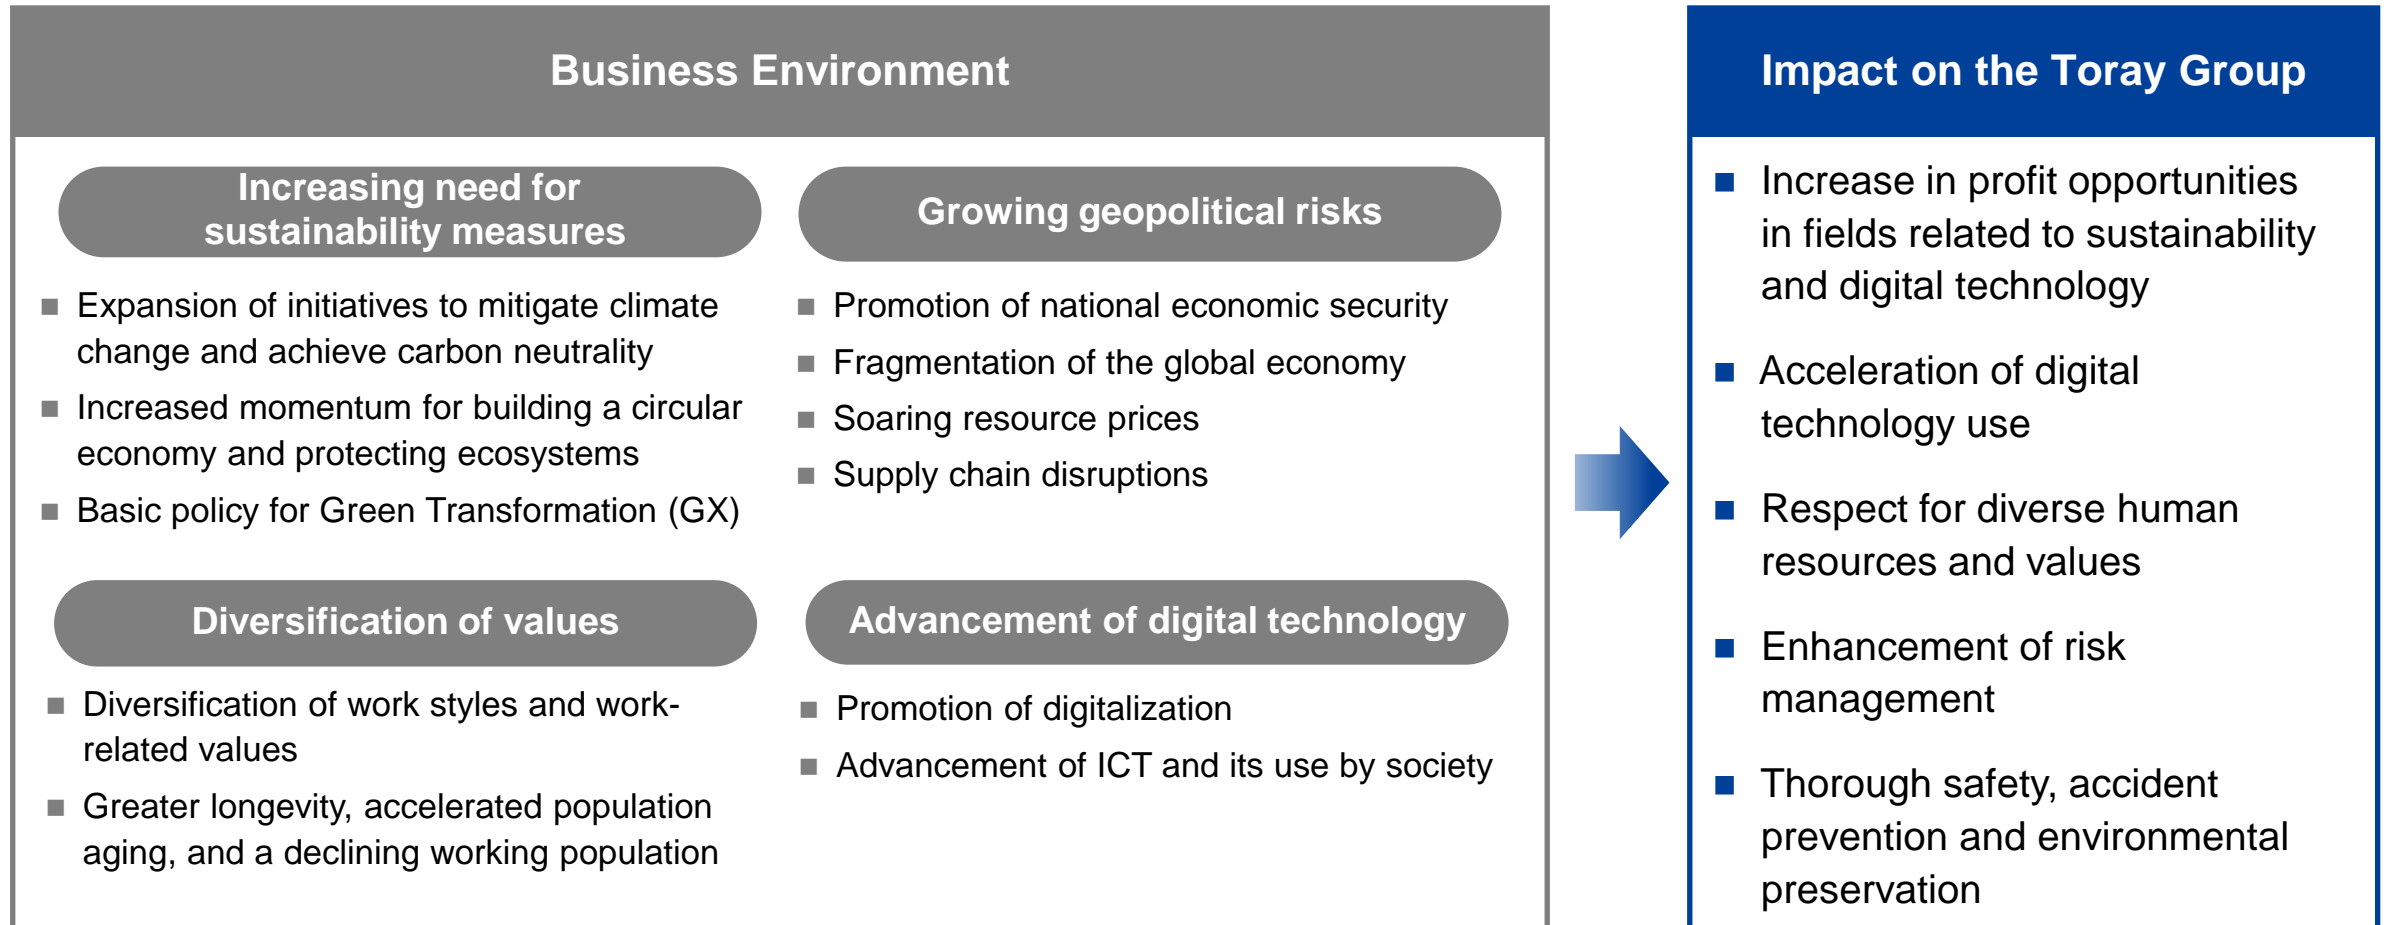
Business Environment

Increasing need for sustainability measures

■ Expansion of initiatives to mitigate climate change and achieve carbon neutrality
■ Increased momentum for building a circular economy and protecting ecosystems
■ Basic policy for Green Transformation (GX)

Growing geopolitical risks

■ Promotion of national economic security
■ Fragmentation of the global economy
■ Soaring resource prices
■ Supply chain disruptions

Diversification of values

■ Diversification of work styles and work-related values
■ Greater longevity, accelerated population aging, and a declining working population

Advancement of digital technology

■ Promotion of digitalization
■ Advancement of ICT and its use by society

Impact on the Toray Group

■ Increase in profit opportunities in fields related to sustainability and digital technology
■ Acceleration of digital technology use
■ Respect for diverse human resources and values
■ Enhancement of risk management
■ Thorough safety, accident prevention and environmental preservation